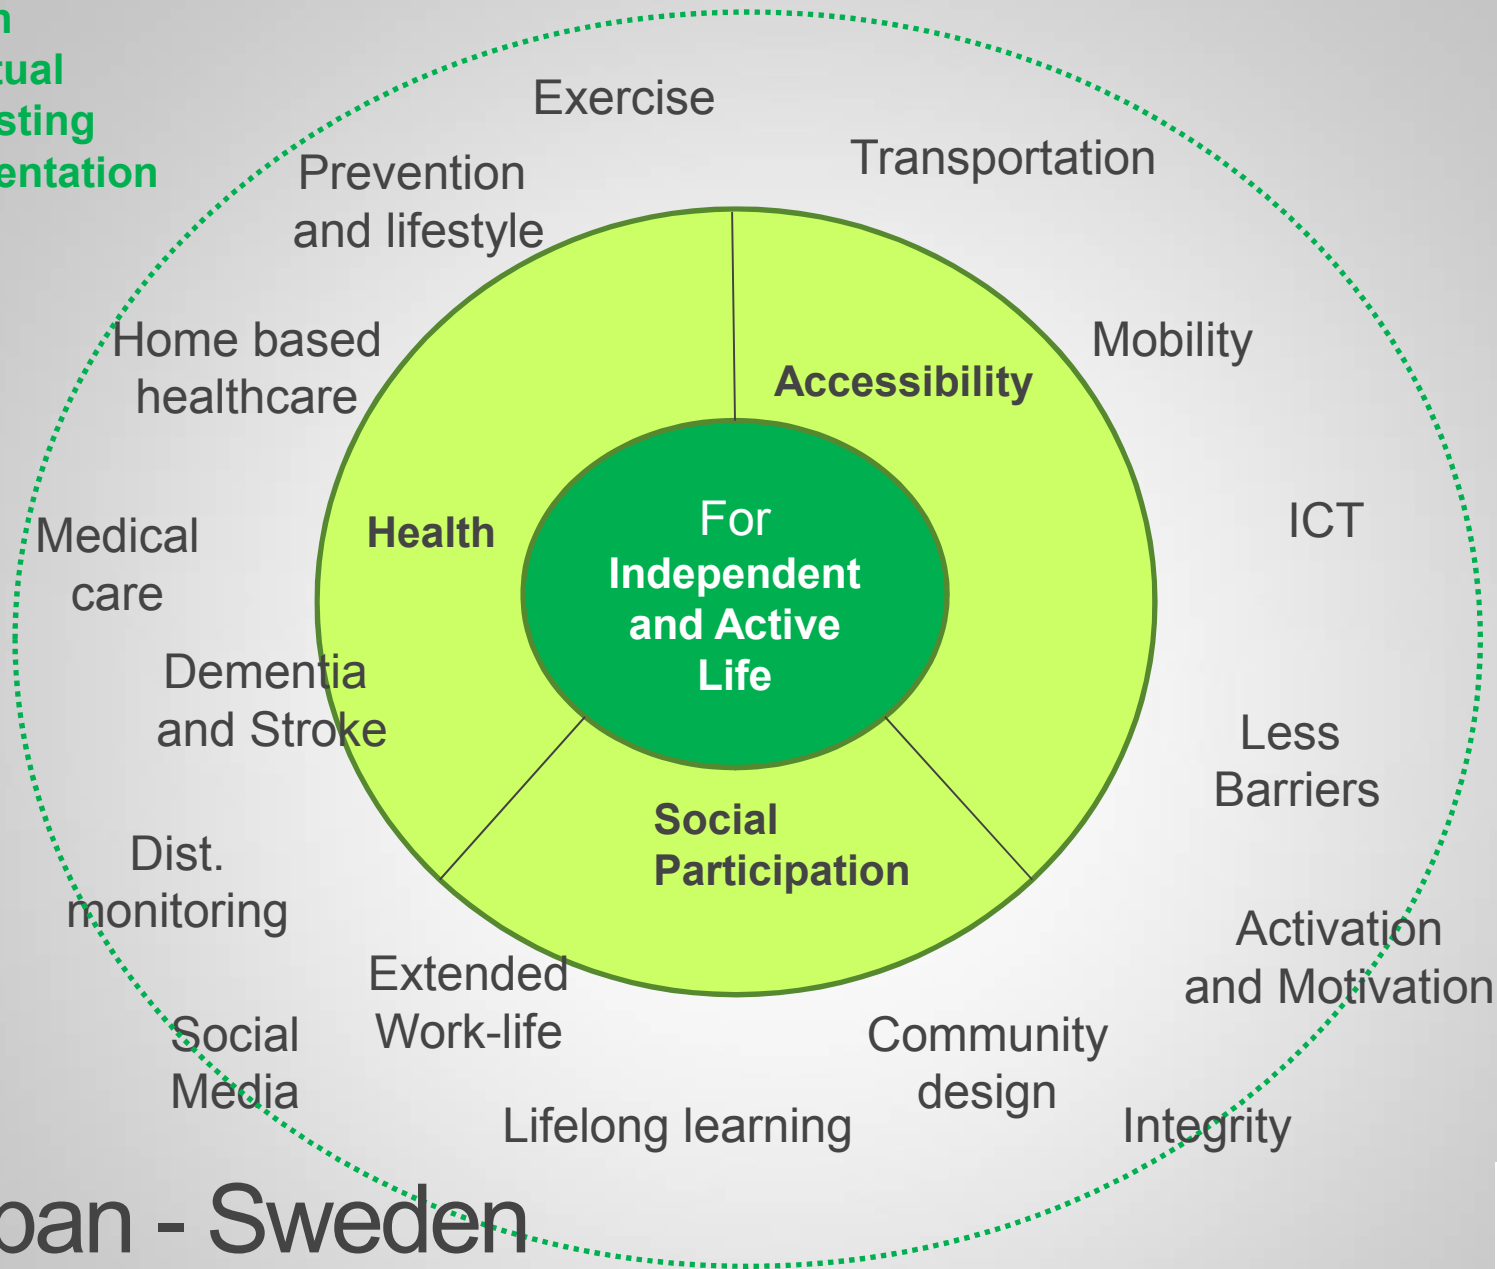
n
tual
sting
entation

Exercise

Prevention and lifestyle

Transportation

Home based healthcare

Mobility

Accessibility

Medical care

Health

For Independent and Active Life

ICT

Dementia and Stroke

Less Barriers

Social Participation

Dist. monitoring

Activation and Motivation

Extended Work-life

Social Media

Community design

Lifelong learning

Integrity

pan - Sweden